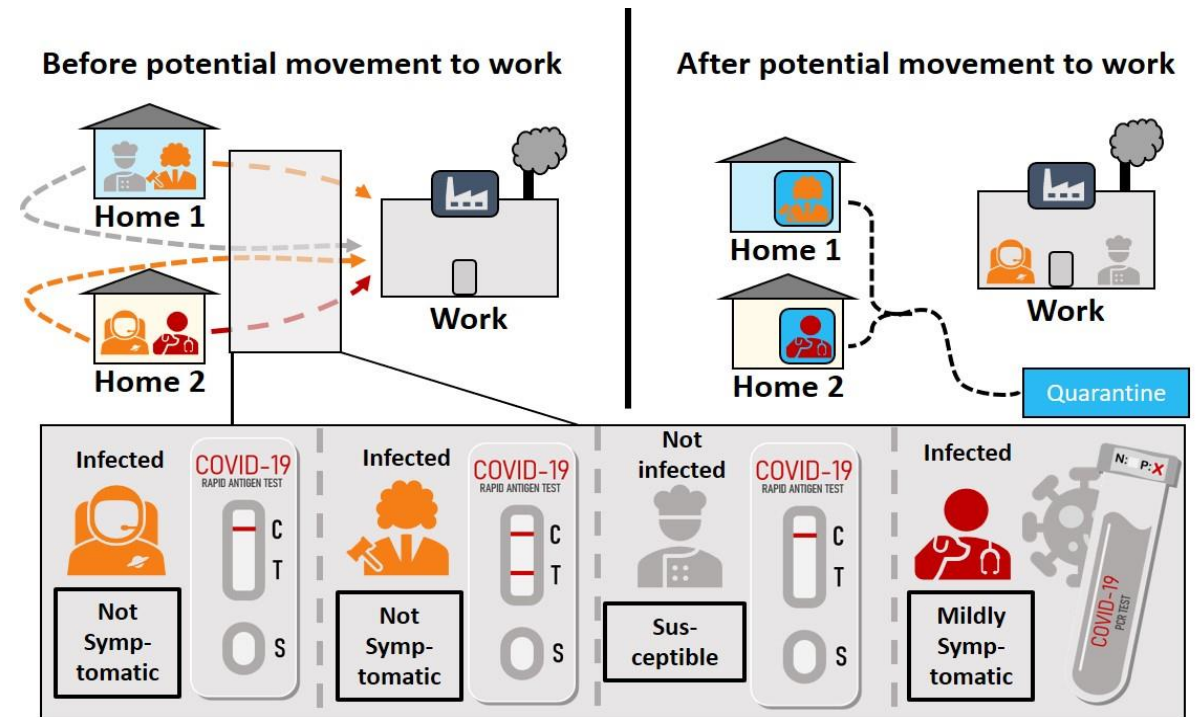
Before potential movement to work

Home 1

Home 2

Work

After potential movement to work

Home 1

Home 2

Work

Quarantine

Infected

COVID-19
RAPID ANTIGEN TEST
C
T
S

Not Symptomatic

Infected

COVID-19
RAPID ANTIGEN TEST
C
T
S

Not Symptomatic

Not infected

COVID-19
RAPID ANTIGEN TEST
C
T
S

Susceptible

Infected

N: P:X
COVID-19
PCR TEST

Mildly Symptomatic